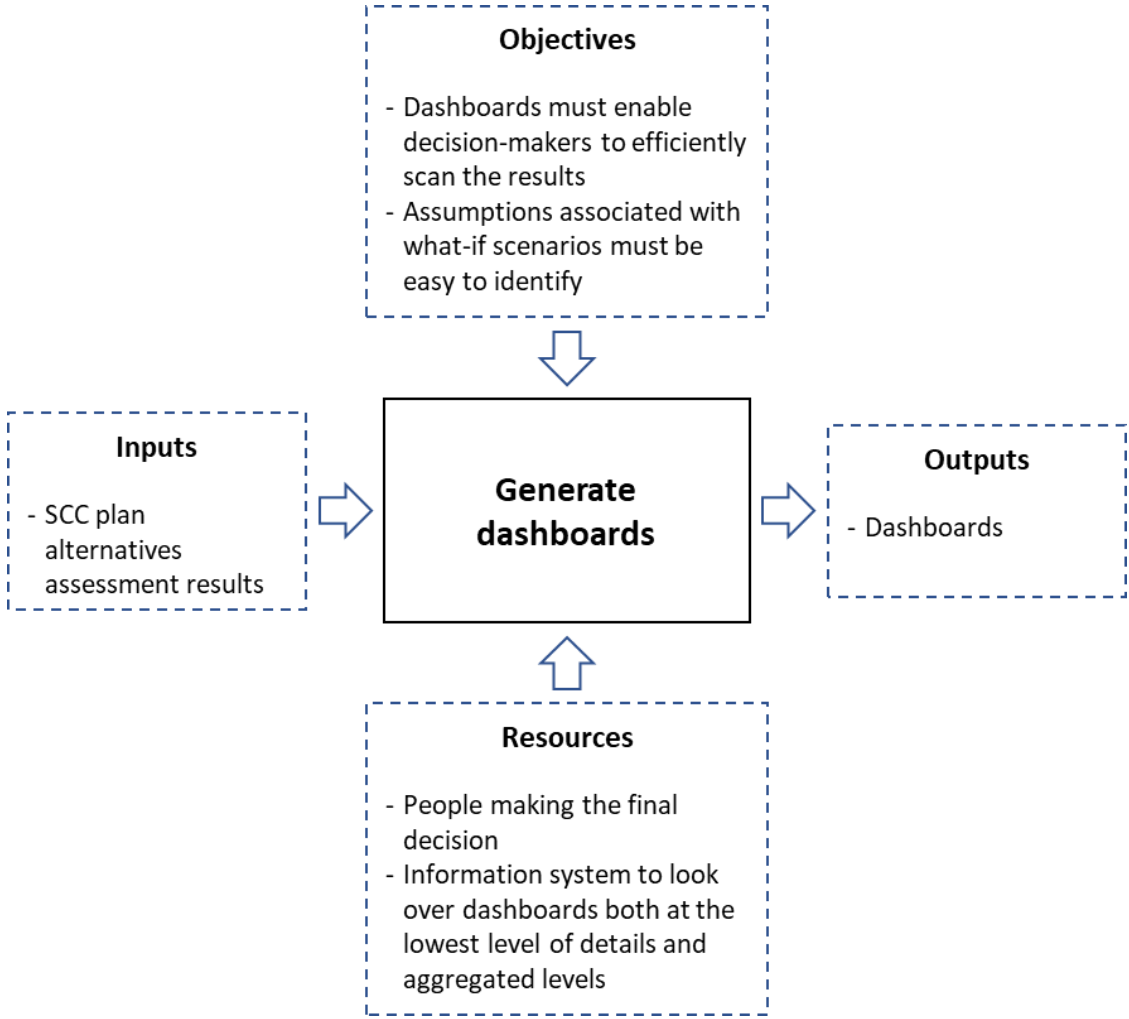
Objectives

- Dashboards must enable decision-makers to efficiently scan the results
- Assumptions associated with what-if scenarios must be easy to identify

Inputs

- SCC plan alternatives assessment results

Generate dashboards

Outputs

- Dashboards

Resources

- People making the final decision
- Information system to look over dashboards both at the lowest level of details and aggregated levels